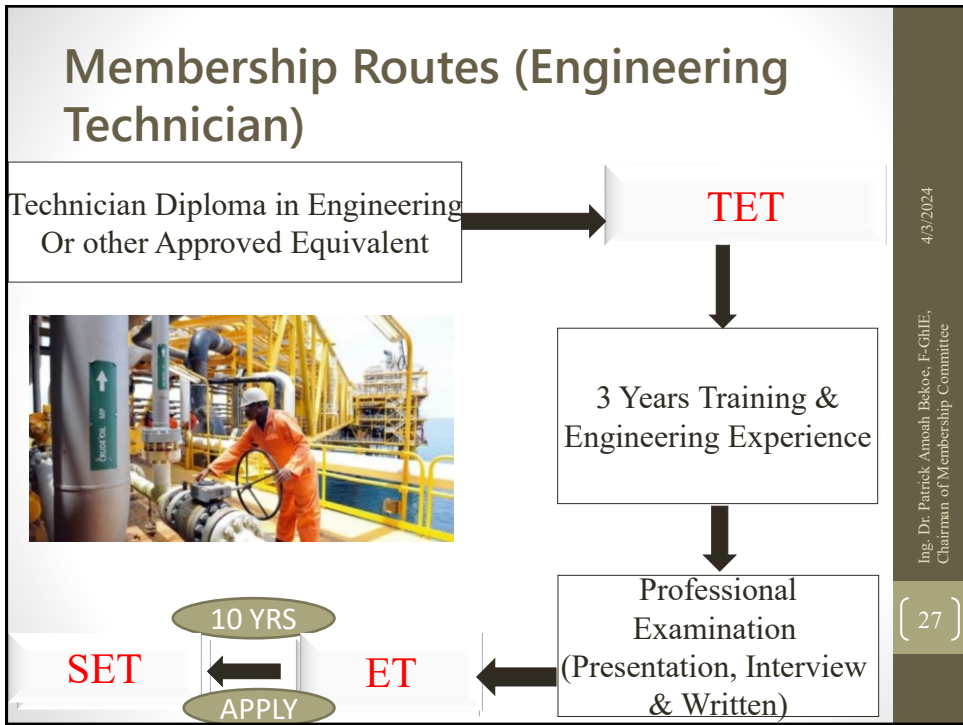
Membership Routes (Engineering Technician)

Technician Diploma in Engineering Or other Approved Equivalent

TET

3 Years Training & Engineering Experience

Professional Examination (Presentation, Interview & Written)

ET

10 YRS

APPLY

SET

CRUDE OIL

4/3/2024

Ing. Dr. Patrick Amoah Bekoe, F-GhIE, Chairman of Membership Committee

27